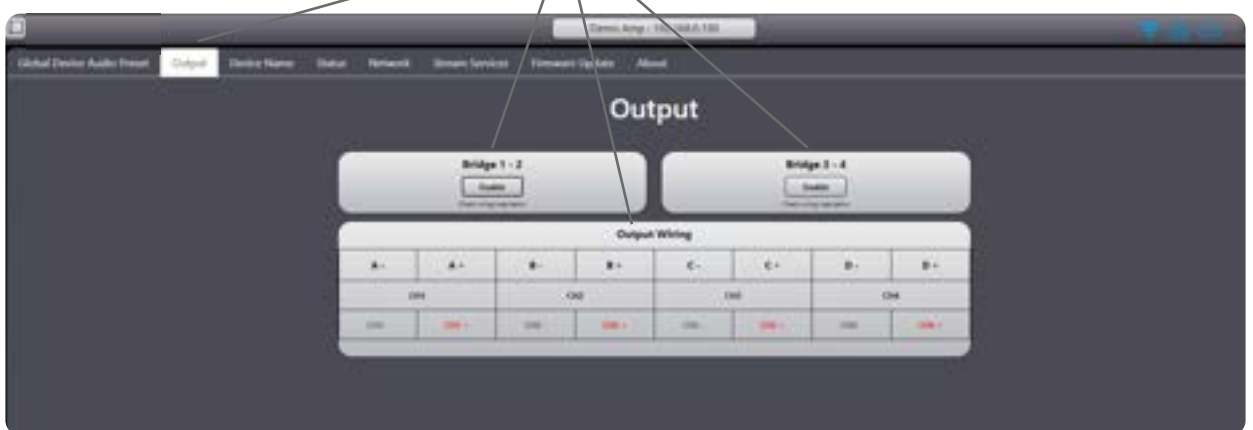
Demo Amp : 192.168.0.100

Global Device Audio Preset | Output | Device Name | Status | Network | Stream Services | Firmware Update | About

Output

Bridge 1 - 2
Enable
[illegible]

Bridge 3 - 4
Enable
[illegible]

Output Wiring

| A - | A + | B - | B + | C - | C + | D - | D + |
|---|---|---|---|---|---|---|---|
| CH1 | | CH2 | | CH3 | | CH4 | |
| CH1 - | CH1 + | CH2 - | CH2 + | CH3 - | CH3 + | CH4 - | CH4 + |